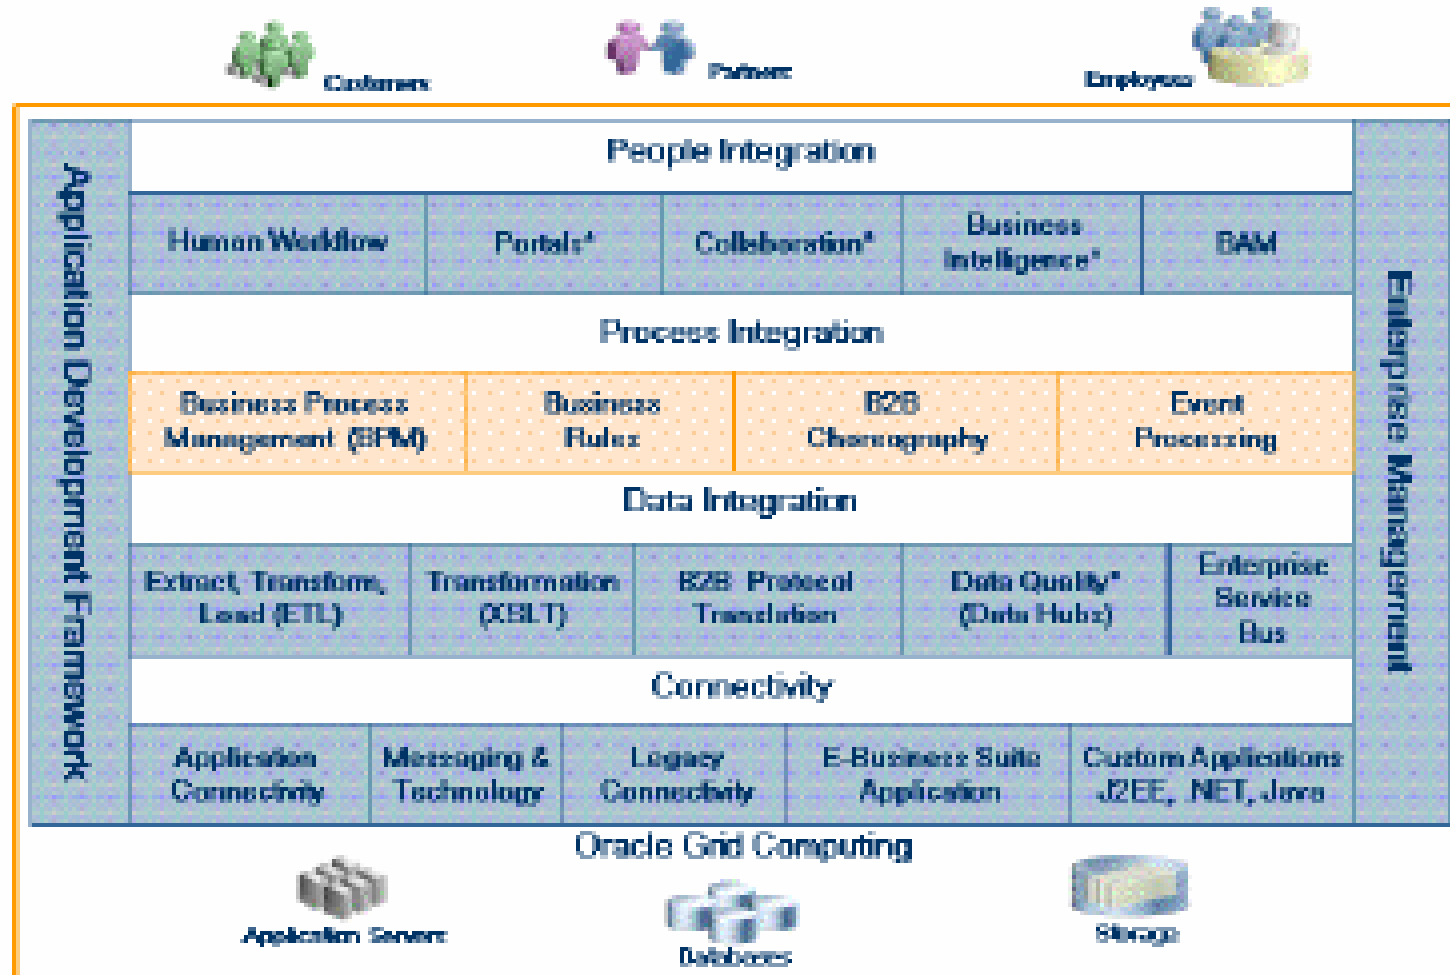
Customers

Partners

Employees

Application Development Framework

People Integration

| Human Workflow | Portals* | Collaboration* | Business Intelligence* | BAM |
|---|---|---|---|---|

Process Integration

| Business Process Management (BPM) | Business Rules | B2B Choreography | Event Processing |
|---|---|---|---|

Data Integration

| Extract, Transform, Load (ETL) | Transformation (XSLT) | B2B Protocol Translation | Data Quality* (Data Hubs) | Enterprise Service Bus |
|---|---|---|---|---|

Connectivity

| Application Connectivity | Messaging & Technology | Legacy Connectivity | E-Business Suite Application | Custom Applications J2EE, .NET, Java |
|---|---|---|---|---|

Enterprise Management

Oracle Grid Computing

Application Servers

Databases

Storage